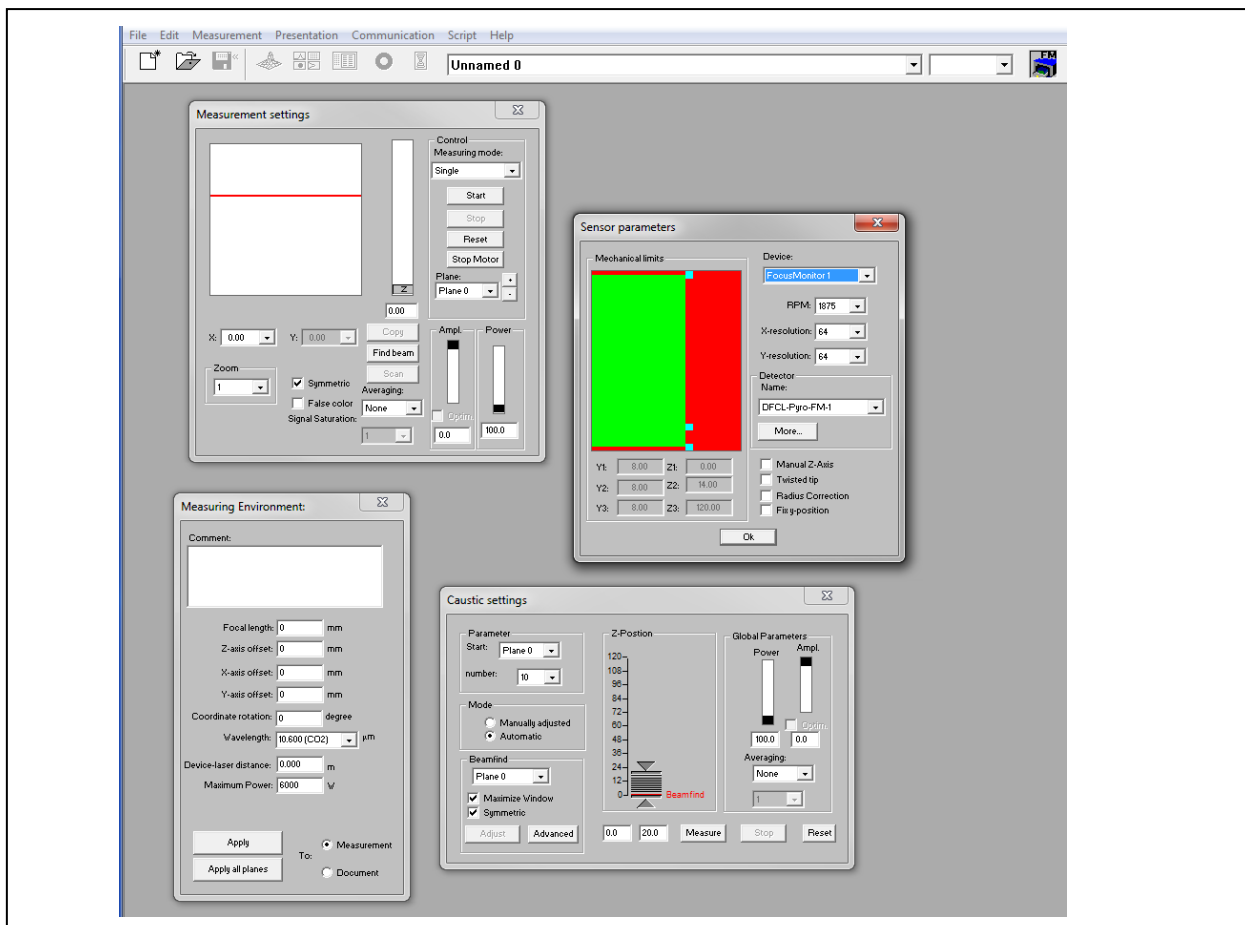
File Edit Measurement Presentation Communication Script Help

Unnamed 0

Measurement settings

Control
Measuring mode:
Single
Start
Stop
Reset
Stop Motor
Plane:
Plane 0
+
-
Z
0.00
X: 0.00
Y: 0.00
Copy
Find beam
Scan
Zoom
1
Symmetric
False color
Signal Saturation:
Averaging:
None
1
Ampl.
Power
Optim.
0.0
100.0

Sensor parameters

Mechanical limits
Device:
FocusMonitor 1
RPM: 1875
X-resolution: 64
Y-resolution: 64
Detector
Name:
DFCL-Pyro-FM-1
More...
Y1: 8.00
Z1: 0.00
Y2: 8.00
Z2: 14.00
Y3: 8.00
Z3: 120.00
Manual Z-Axis
Twisted tip
Radius Correction
Fix y-position
Ok

Measuring Environment:

Comment:
Focal length: 0 mm
Z-axis offset: 0 mm
X-axis offset: 0 mm
Y-axis offset: 0 mm
Coordinate rotation: 0 degree
Wavelength: 10.600 (CO2) µm
Device-laser distance: 0.000 m
Maximum Power: 6000 W
Apply
Apply all planes
To:
Measurement
Document

Caustic settings

Parameter
Start: Plane 0
number: 10
Mode
Manually adjusted
Automatic
Beamfind
Plane 0
Maximize Window
Symmetric
Adjust
Advanced
Z-Position
120
108
96
84
72
60
48
36
24
12
0
Beamfind
Global Parameters
Power
Ampl.
Optim.
100.0
0.0
Averaging:
None
1
0.0
20.0
Measure
Stop
Reset